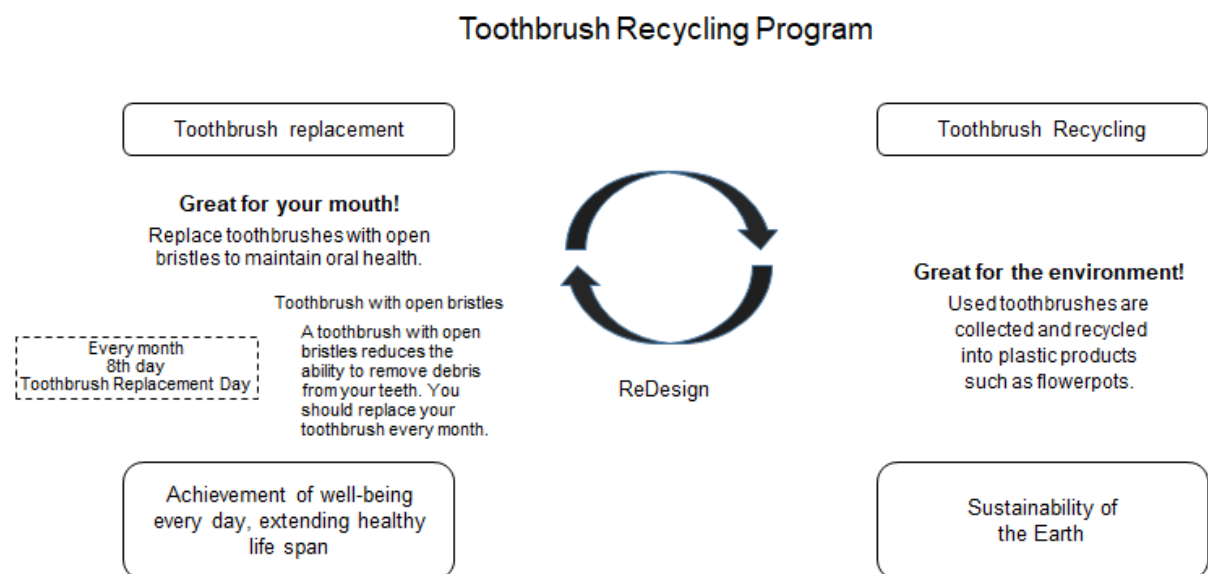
Toothbrush Recycling Program

Toothbrush replacement

Great for your mouth!
Replace toothbrushes with open bristles to maintain oral health.

Toothbrush with open bristles

A toothbrush with open bristles reduces the ability to remove debris from your teeth. You should replace your toothbrush every month.

Every month
8th day
Toothbrush Replacement Day

ReDesign

Toothbrush Recycling

Great for the environment!
Used toothbrushes are collected and recycled into plastic products such as flowerpots.

Achievement of well-being every day, extending healthy life span

Sustainability of the Earth